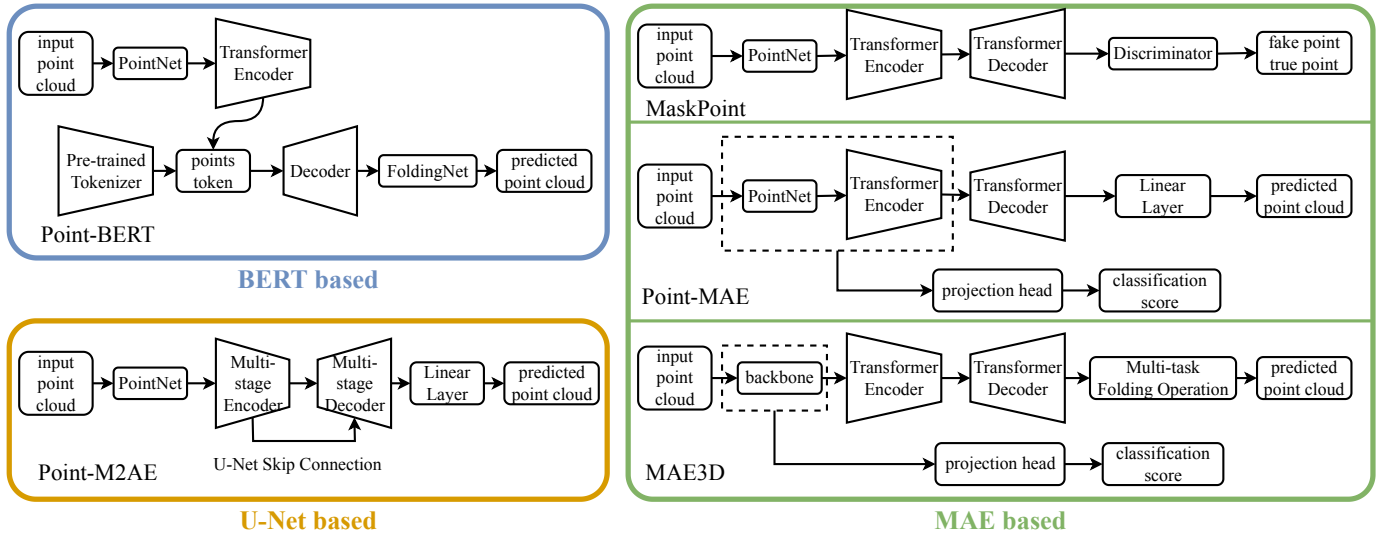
input point cloud
PointNet
Transformer Encoder
Pre-trained Tokenizer
points token
Decoder
FoldingNet
predicted point cloud
Point-BERT

BERT based

input point cloud
PointNet
Multi-stage Encoder
Multi-stage Decoder
Linear Layer
predicted point cloud
U-Net Skip Connection
Point-M2AE

U-Net based

input point cloud
PointNet
Transformer Encoder
Transformer Decoder
Discriminator
fake point true point
MaskPoint

input point cloud
PointNet
Transformer Encoder
Transformer Decoder
Linear Layer
predicted point cloud
projection head
classification score
Point-MAE

input point cloud
backbone
Transformer Encoder
Transformer Decoder
Multi-task Folding Operation
predicted point cloud
projection head
classification score
MAE3D

MAE based